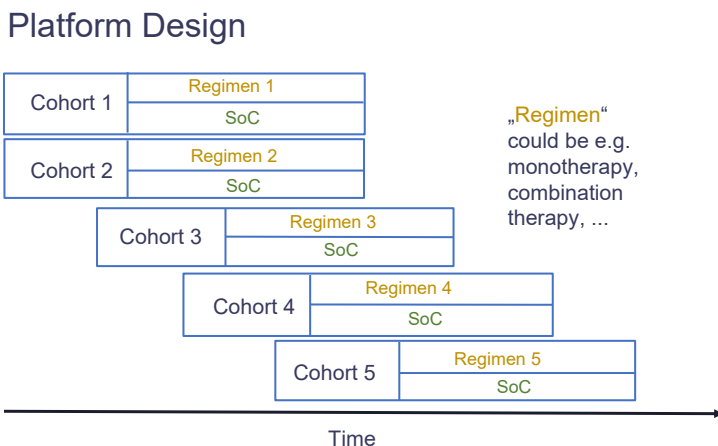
Platform Design

Cohort 1
Regimen 1
SoC

Cohort 2
Regimen 2
SoC

Cohort 3
Regimen 3
SoC

Cohort 4
Regimen 4
SoC

Cohort 5
Regimen 5
SoC

„Regimen“ could be e.g. monotherapy, combination therapy, ...

Time